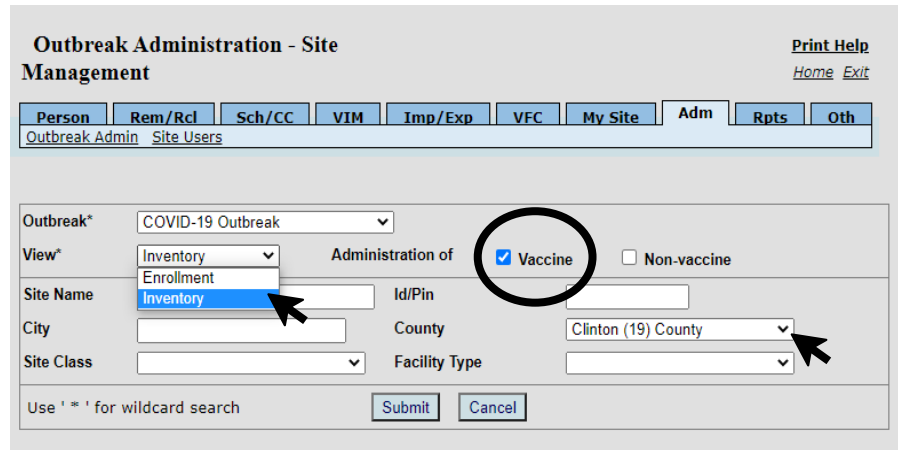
Outbreak Administration - Site Management

Print Help

Home Exit

Person | Rem/Rcl | Sch/CC | VIM | Imp/Exp | VFC | My Site | Adm | Rpts | Oth

Outbreak Admin Site Users

Outbreak* COVID-19 Outbreak

View* Inventory

Administration of Vaccine Non-vaccine

Enrollment

Inventory

Site Name

Id/Pin

City

County Clinton (19) County

Site Class

Facility Type

Use ' * ' for wildcard search

Submit Cancel